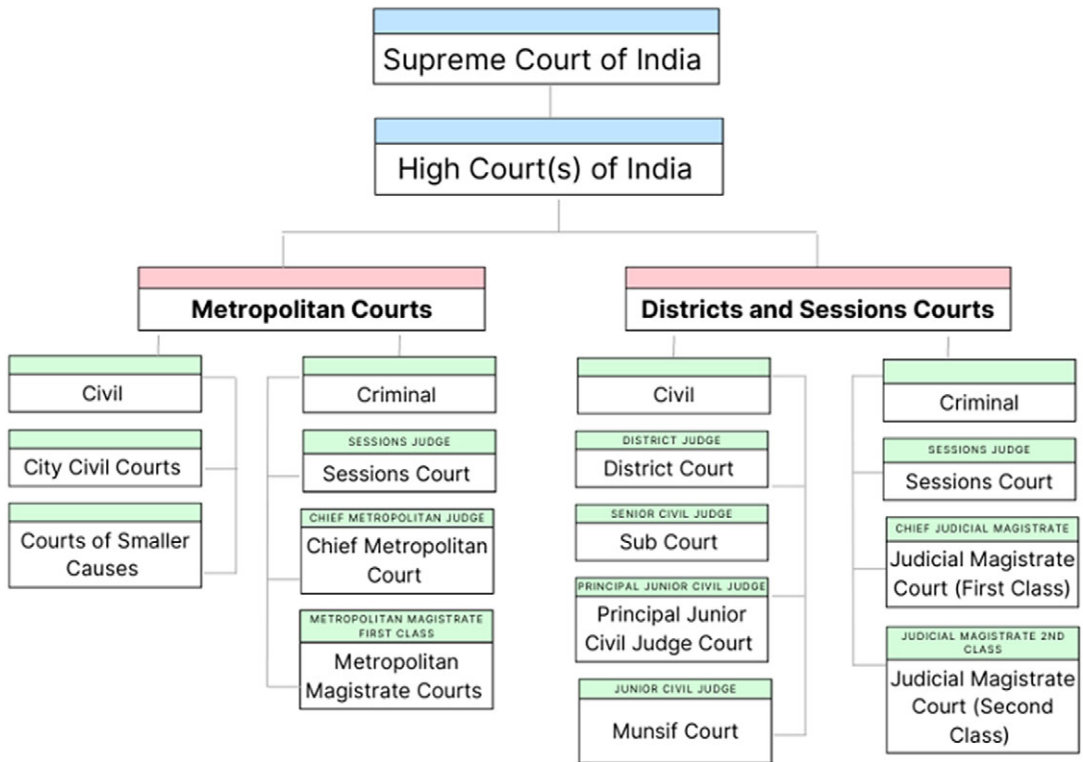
Supreme Court of India

High Court(s) of India

Metropolitan Courts

Civil

City Civil Courts

Courts of Smaller Causes

Criminal

SESSIONS JUDGE
Sessions Court

CHIEF METROPOLITAN JUDGE
Chief Metropolitan Court

METROPOLITAN MAGISTRATE FIRST CLASS
Metropolitan Magistrate Courts

Districts and Sessions Courts

Civil

DISTRICT JUDGE
District Court

SENIOR CIVIL JUDGE
Sub Court

PRINCIPAL JUNIOR CIVIL JUDGE
Principal Junior Civil Judge Court

JUNIOR CIVIL JUDGE
Munsif Court

Criminal

SESSIONS JUDGE
Sessions Court

CHIEF JUDICIAL MAGISTRATE
Judicial Magistrate Court (First Class)

JUDICIAL MAGISTRATE 2ND CLASS
Judicial Magistrate Court (Second Class)